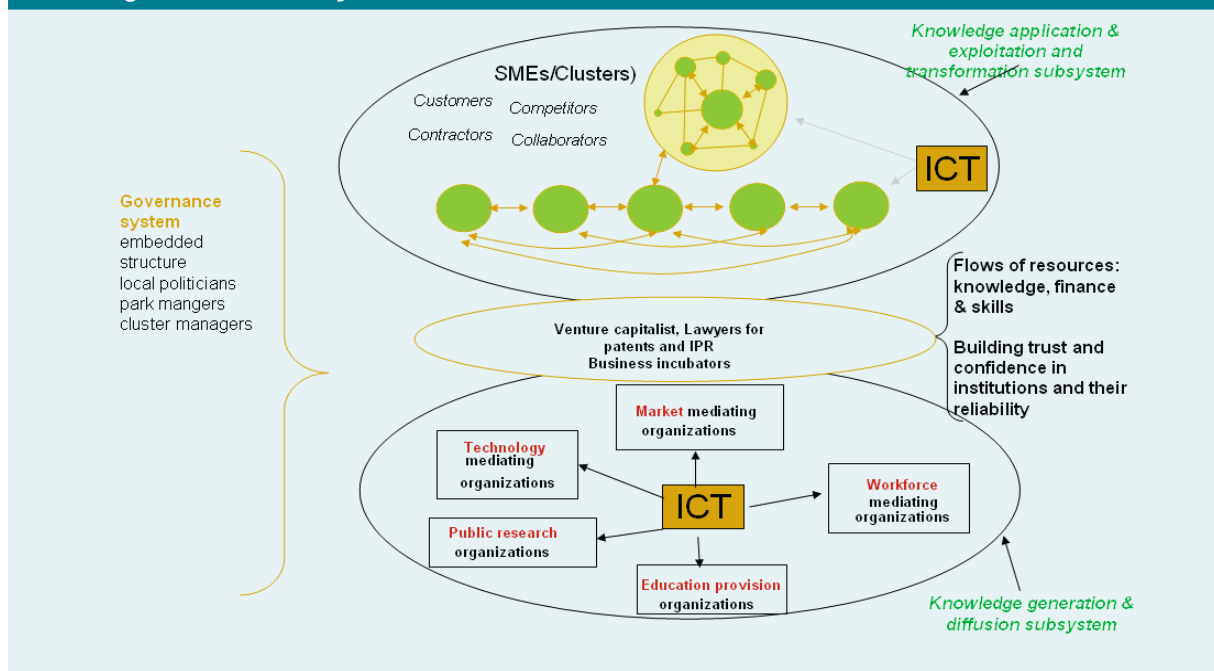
Knowledge application & exploitation and transformation subsystem

SMEs/Clusters)

Customers Competitors

Contractors Collaborators

ICT

Governance system
embedded structure
local politicians
park mangers
cluster managers

Flows of resources: knowledge, finance & skills

Building trust and confidence in institutions and their reliability

Venture capitalist, Lawyers for patents and IPR
Business incubators

Market mediating organizations

Technology mediating organizations

ICT

Workforce mediating organizations

Public research organizations

Education provision organizations

Knowledge generation & diffusion subsystem